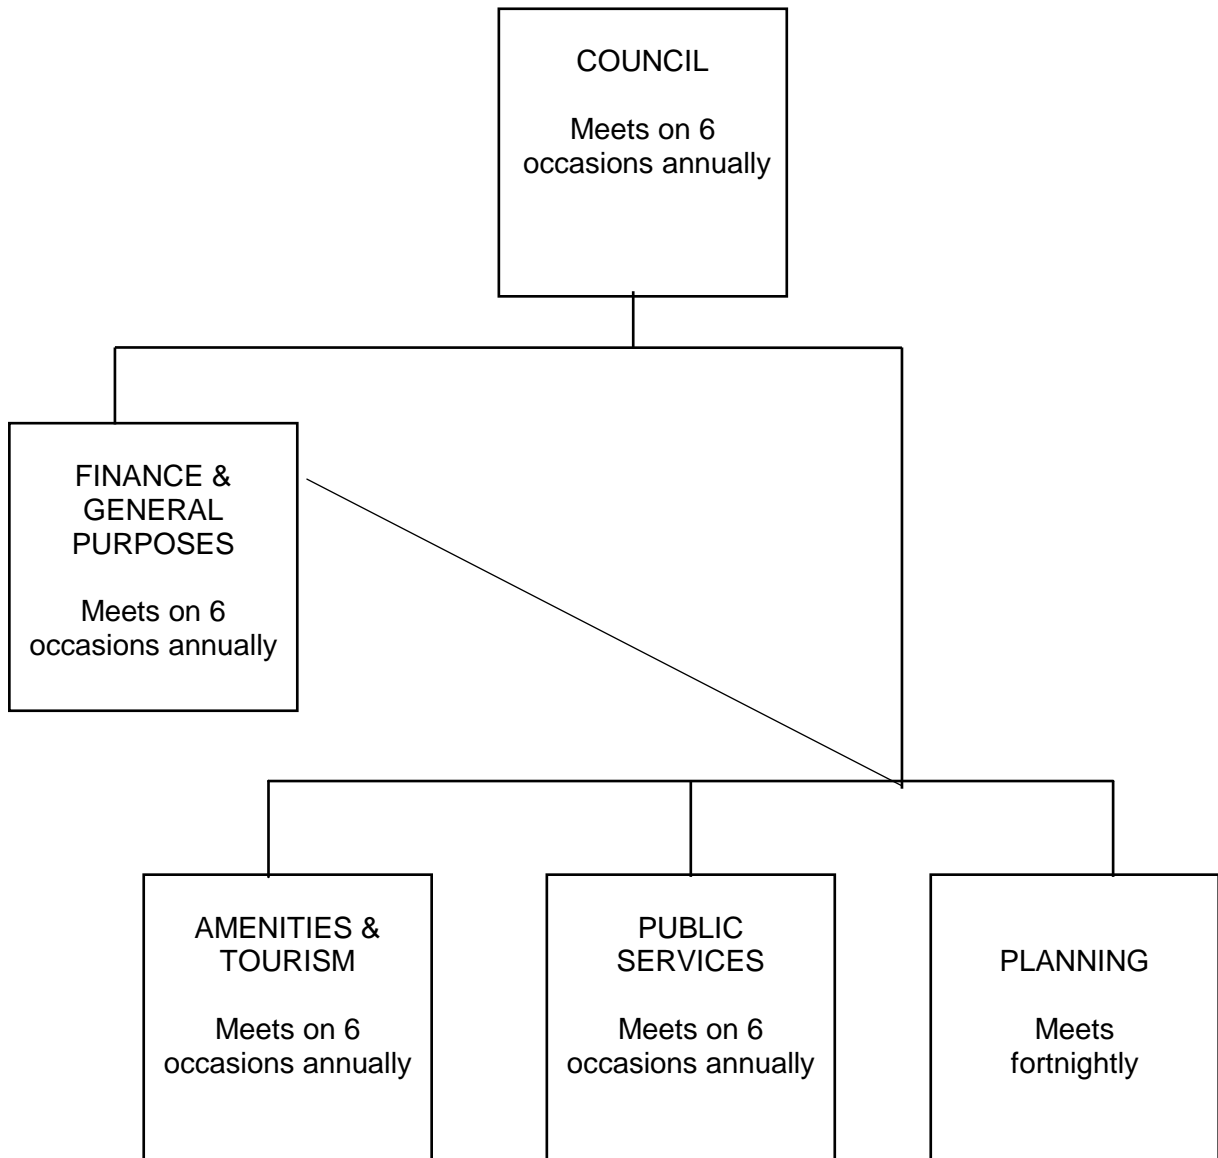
COUNCIL

Meets on 6 occasions annually

FINANCE & GENERAL PURPOSES

Meets on 6 occasions annually

AMENITIES & TOURISM

Meets on 6 occasions annually

PUBLIC SERVICES

Meets on 6 occasions annually

PLANNING

Meets fortnightly